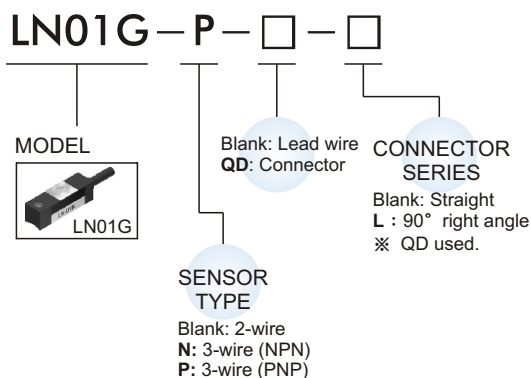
LN01G − P − □ − □

MODEL

LN01G

Blank: Lead wire
**QD**: Connector

CONNECTOR SERIES
Blank: Straight
**L** : 90° right angle
※ QD used.

SENSOR TYPE
Blank: 2-wire
**N:** 3-wire (NPN)
**P:** 3-wire (PNP)